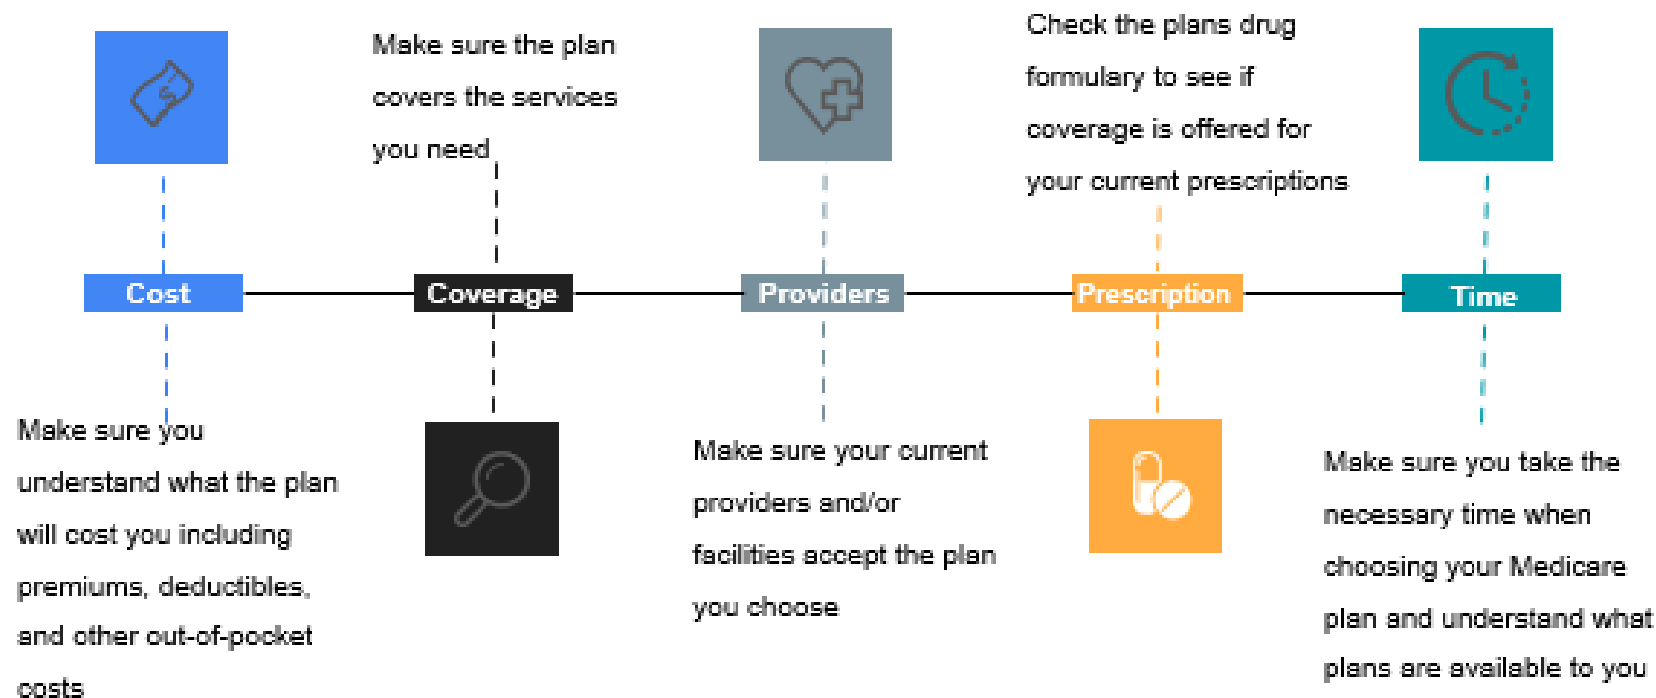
Cost

Make sure you understand what the plan will cost you including premiums, deductibles, and other out-of-pocket costs

Make sure the plan covers the services you need

Coverage

Providers

Make sure your current providers and/or facilities accept the plan you choose

Check the plans drug formulary to see if coverage is offered for your current prescriptions

Prescription

Time

Make sure you take the necessary time when choosing your Medicare plan and understand what plans are available to you